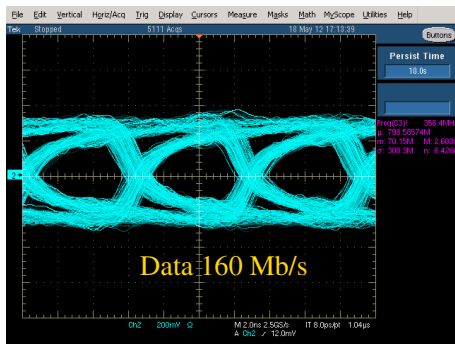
File Edit Vertical Horiz/Acq Trig Display Cursors Measure Masks Math MyScope Utilities Help

Tek Stopped 5111 Acqs 18 May 12 17:13:39

Buttons

Persist Time

10.0s

Freq(C3)† 358.4MH
μ: 798.58574M
m: 70.15M M: 2.688
σ: 308.3M n: 6.428

2

Data 160 Mb/s

Ch2 200mV Ω

M 2.0ns 2.5GS/s IT 8.0ps/pt 1.04μs
A Ch2 ✓ 12.0mV